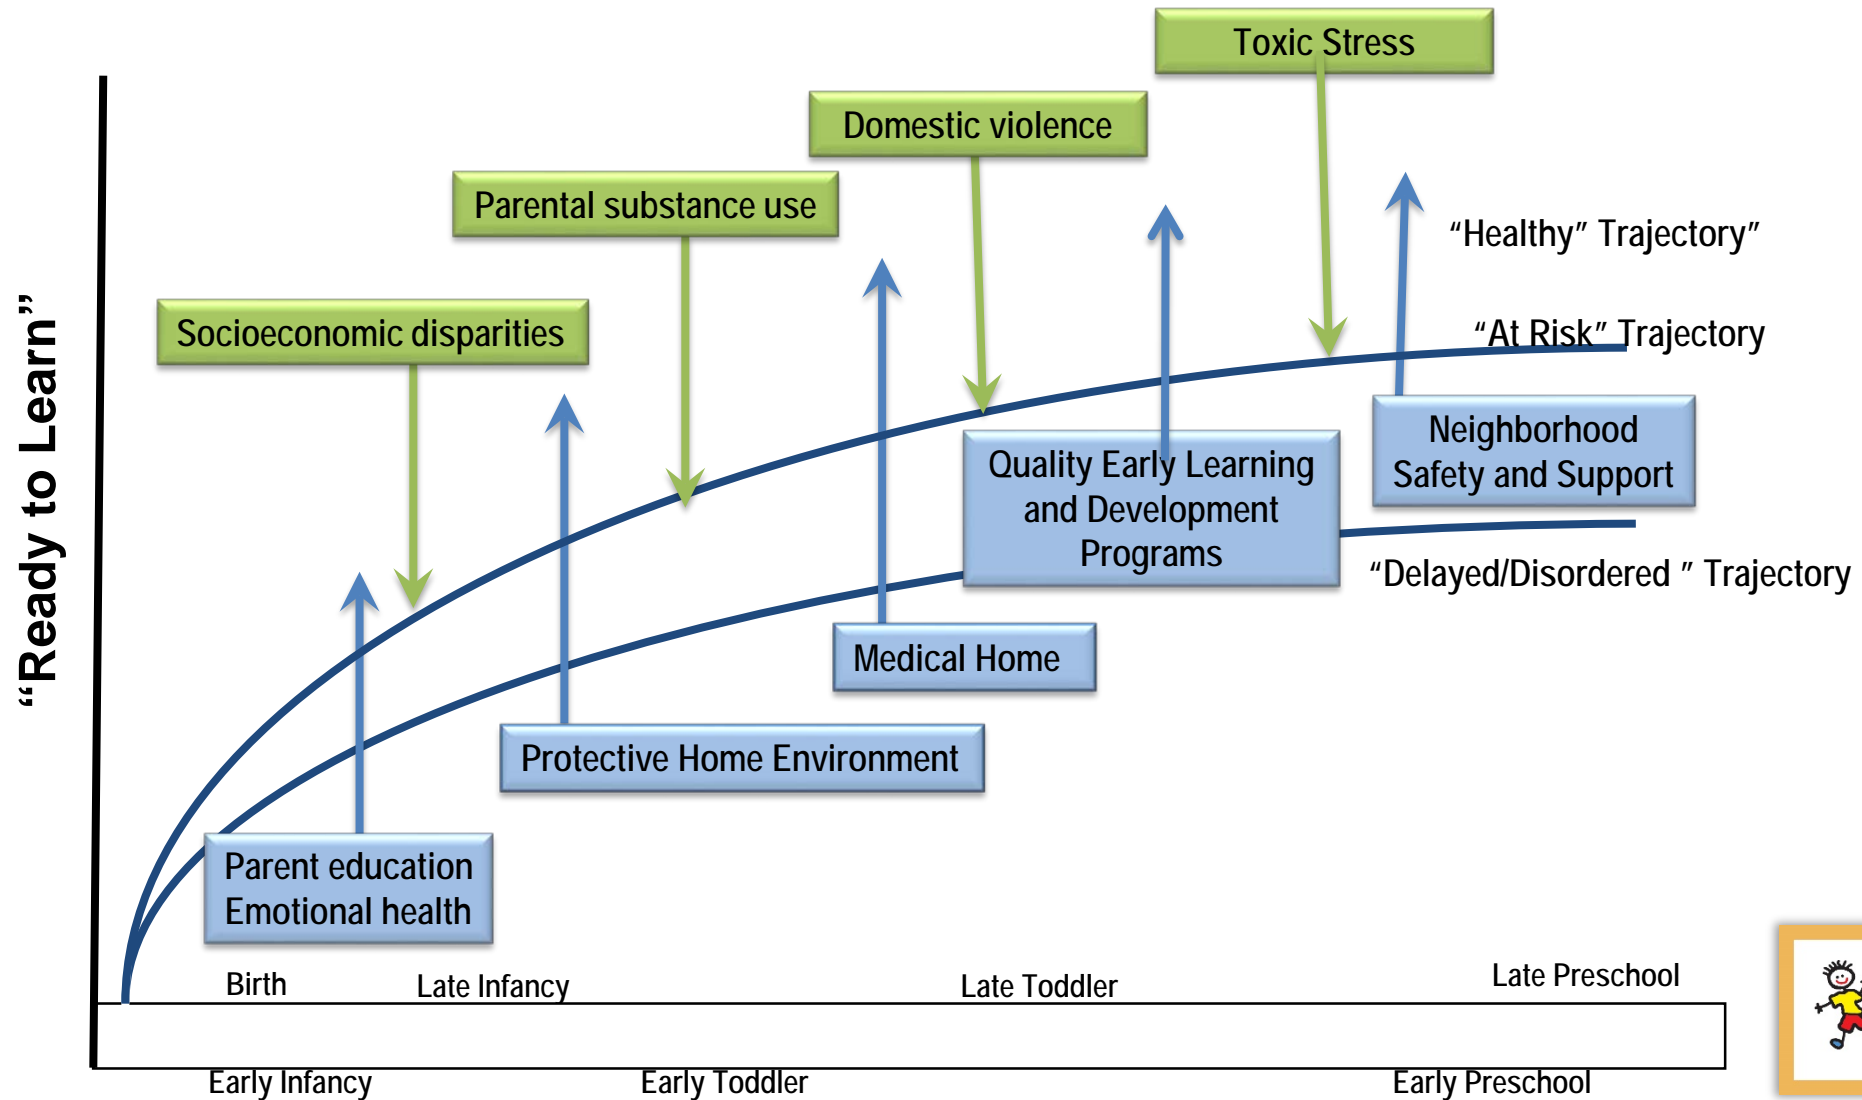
Toxic Stress

Domestic violence

Parental substance use

Socioeconomic disparities

“Ready to Learn”

“Healthy” Trajectory”

“At Risk” Trajectory

Quality Early Learning and Development Programs

Neighborhood Safety and Support

“Delayed/Disordered ” Trajectory

Medical Home

Protective Home Environment

Parent education Emotional health

Birth

Late Infancy

Late Toddler

Late Preschool

Early Infancy

Early Toddler

Early Preschool